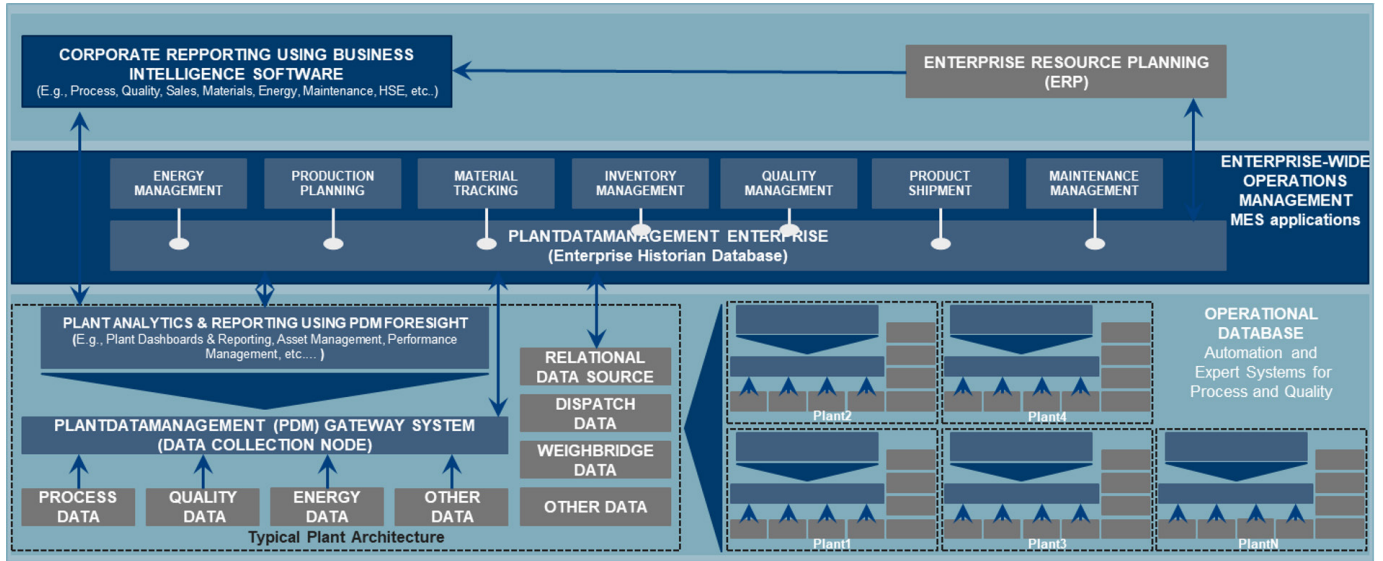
CORPORATE REPPORTING USING BUSINESS INTELLIGENCE SOFTWARE
(E.g., Process, Quality, Sales, Materials, Energy, Maintenance, HSE, etc..)

ENTERPRISE RESOURCE PLANNING (ERP)

ENERGY MANAGEMENT

PRODUCTION PLANNING

MATERIAL TRACKING

INVENTORY MANAGEMENT

QUALITY MANAGEMENT

PRODUCT SHIPMENT

MAINTENANCE MANAGEMENT

ENTERPRISE-WIDE OPERATIONS MANAGEMENT MES applications

PLANTDATAMANAGEMENT ENTERPRISE
(Enterprise Historian Database)

PLANT ANALYTICS & REPORTING USING PDMFORESIGHT
(E.g., Plant Dashboards & Reporting, Asset Management, Performance Management, etc.... )

PLANTDATAMANAGEMENT (PDM) GATEWAY SYSTEM
(DATA COLLECTION NODE)

PROCESS DATA

QUALITY DATA

ENERGY DATA

OTHER DATA

Typical Plant Architecture

RELATIONAL DATA SOURCE

DISPATCH DATA

WEIGHBRIDGE DATA

OTHER DATA

Plant2

Plant4

OPERATIONAL DATABASE
Automation and Expert Systems for Process and Quality

Plant1

Plant3

PlantN